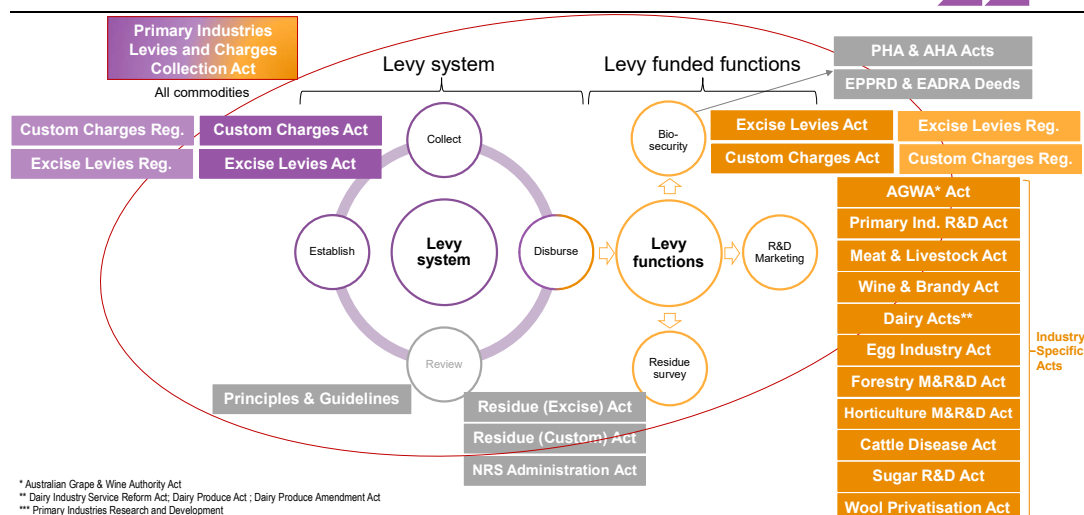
Primary Industries Levies and Charges Collection Act

All commodities

Levy system

Levy funded functions

PHA & AHA Acts

EPPRD & EADRA Deeds

Custom Charges Reg.

Custom Charges Act

Excise Levies Reg.

Excise Levies Act

Collect

Bio-security

Excise Levies Act

Custom Charges Act

Excise Levies Reg.

Custom Charges Reg.

Establish

Levy system

Disburse

Levy functions

R&D Marketing

AGWA* Act

Primary Ind. R&D Act

Meat & Livestock Act

Wine & Brandy Act

Dairy Acts**

Egg Industry Act

Forestry M&R&D Act

Horticulture M&R&D Act

Cattle Disease Act

Sugar R&D Act

Wool Privatisation Act

Industry Specific Acts

Review

Residue survey

Principles & Guidelines

Residue (Excise) Act

Residue (Custom) Act

NRS Administration Act

* Australian Grape & Wine Authority Act
** Dairy Industry Service Reform Act; Dairy Produce Act ; Dairy Produce Amendment Act
*** Primary Industries Research and Development